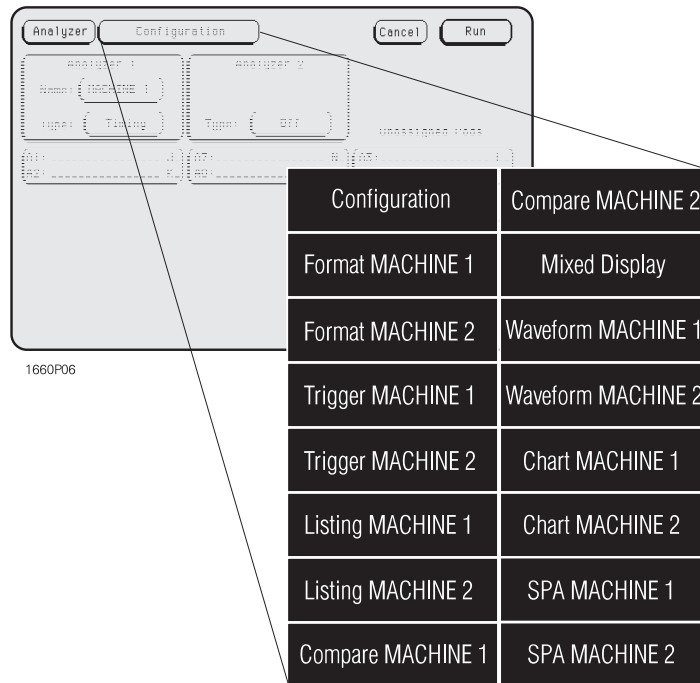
Analyzer

Configuration

Cancel

Run

Analyzer 1

Name: MACHINE 1

Type: Timing

Analyzer 2

Type: Off

Unassigned Pods

A1:

A2:

A7:

A8:

A3:

1660P06

| Configuration | Compare MACHINE 2 |
|---|---|
| Format MACHINE 1 | Mixed Display |
| Format MACHINE 2 | Waveform MACHINE 1 |
| Trigger MACHINE 1 | Waveform MACHINE 2 |
| Trigger MACHINE 2 | Chart MACHINE 1 |
| Listing MACHINE 1 | Chart MACHINE 2 |
| Listing MACHINE 2 | SPA MACHINE 1 |
| Compare MACHINE 1 | SPA MACHINE 2 |